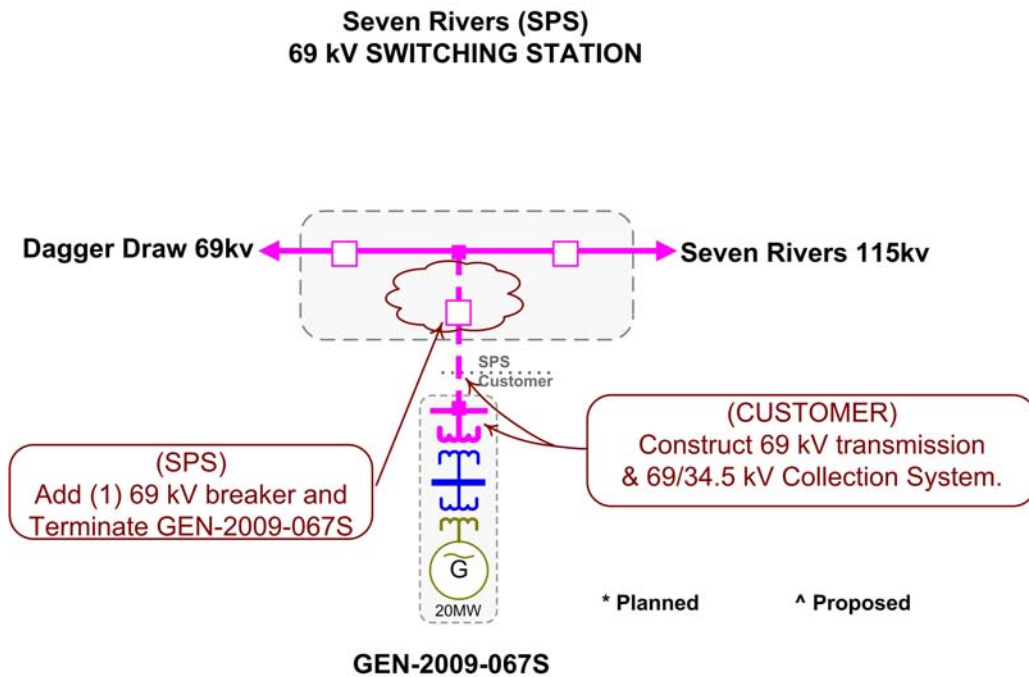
Seven Rivers (SPS)
69 kV SWITCHING STATION

Dagger Draw 69kv

Seven Rivers 115kv

SPS
Customer

(CUSTOMER)
Construct 69 kV transmission & 69/34.5 kV Collection System.

(SPS)
Add (1) 69 kV breaker and Terminate GEN-2009-067S

G

20MW

* Planned

^ Proposed

GEN-2009-067S